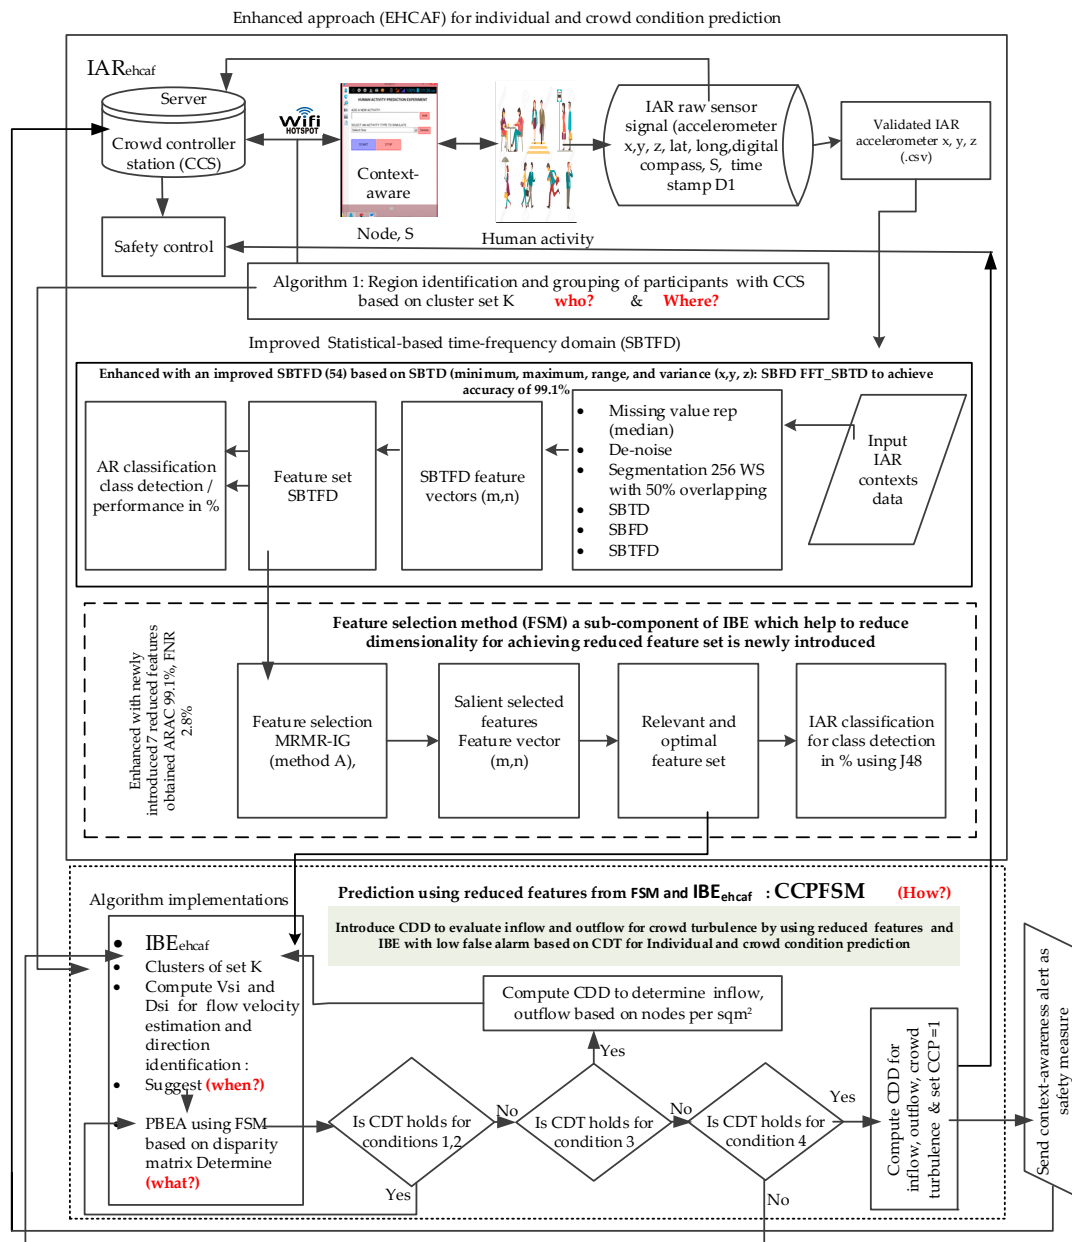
Enhanced approach (EHCAF) for individual and crowd condition prediction

IAR$_{ehcaf}$

Server

Crowd controller station (CCS)

Wifi HOTSPOT

Context-aware

Node, S

Human activity

IAR raw sensor signal (accelerometer x,y, z, lat, long,digital compass, S, time stamp D1

Validated IAR accelerometer x, y, z (.csv)

Safety control

Algorithm 1: Region identification and grouping of participants with CCS based on cluster set K who? & Where?

Improved Statistical-based time-frequency domain (SBTFD)

Enhanced with an improved SBTFD (54) based on SBTD (minimum, maximum, range, and variance (x,y, z): SBFD FFT_SBTD to achieve accuracy of 99.1%

AR classification class detection / performance in %

Feature set SBTFD

SBTFD feature vectors (m,n)

- Missing value rep (median)
- De-noise
- Segmentation 256 WS with 50% overlapping
- SBTD
- SBFD
- SBTFD

Input IAR contexts data

Feature selection method (FSM) a sub-component of IBE which help to reduce dimensionality for achieving reduced feature set is newly introduced

Enhanced with newly introduced 7 reduced features obtained ARAC 99.1%, FNR 2.8%

Feature selection MRMR-IG (method A),

Salient selected features Feature vector (m,n)

Relevant and optimal feature set

IAR classification for class detection in % using J48

Algorithm implementations

Prediction using reduced features from FSM and IBE$_{ehcaf}$ : CCPFSM (How?)

Introduce CDD to evaluate inflow and outflow for crowd turbulence by using reduced features and IBE with low false alarm based on CDT for Individual and crowd condition prediction

- IBE$_{ehcaf}$
- Clusters of set K
- Compute Vsi and Dsi for flow velocity estimation and direction identification :
- Suggest (when?)

PBEA using FSM based on disparity matrix Determine (what?)

Compute CDD to determine inflow, outflow based on nodes per sqm$^2$

Yes

Is CDT holds for conditions 1,2

No

Is CDT holds for condition 3

No

Is CDT holds for condition 4

Yes

Yes

No

Compute CDD for inflow, outflow, crowd turbulence & set CCP=1

Send context-awareness alert as safety measure